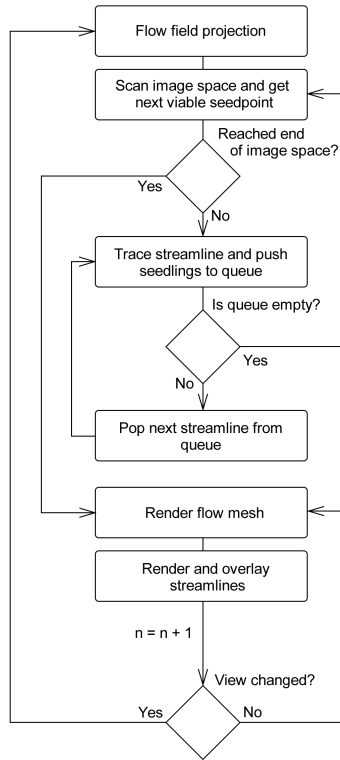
Flow field projection

Scan image space and get next viable seedpoint

Reached end of image space?

Yes

No

Trace streamline and push seedlings to queue

Is queue empty?

Yes

No

Pop next streamline from queue

Render flow mesh

Render and overlay streamlines

n = n + 1

View changed?

Yes

No